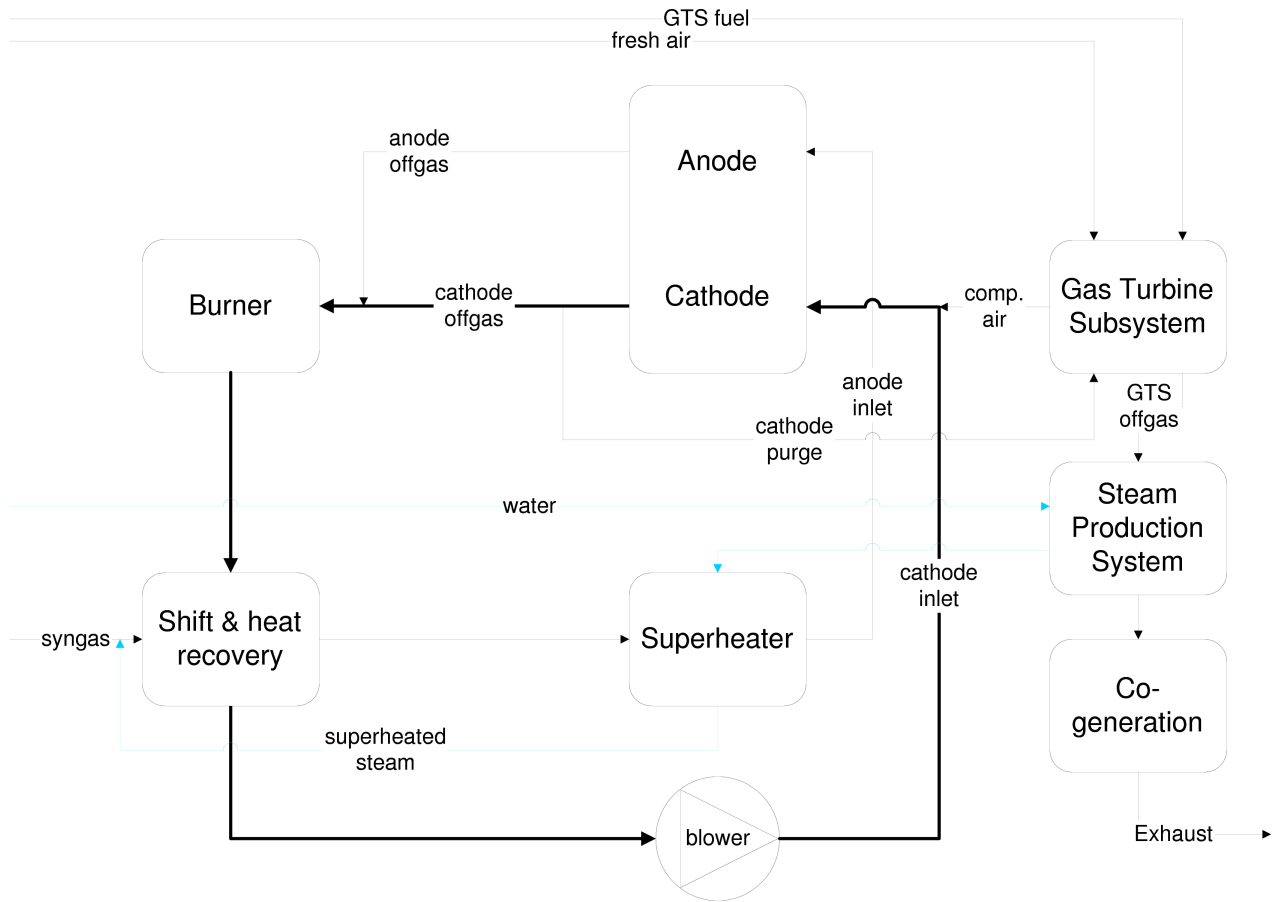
GTS fuel
fresh air

anode offgas

Anode

Cathode

Burner

cathode offgas

comp. air

Gas Turbine Subsystem

anode inlet

GTS offgas

cathode purge

water

Steam Production System

cathode inlet

syngas

Shift & heat recovery

Superheater

Co-generation

superheated steam

blower

Exhaust